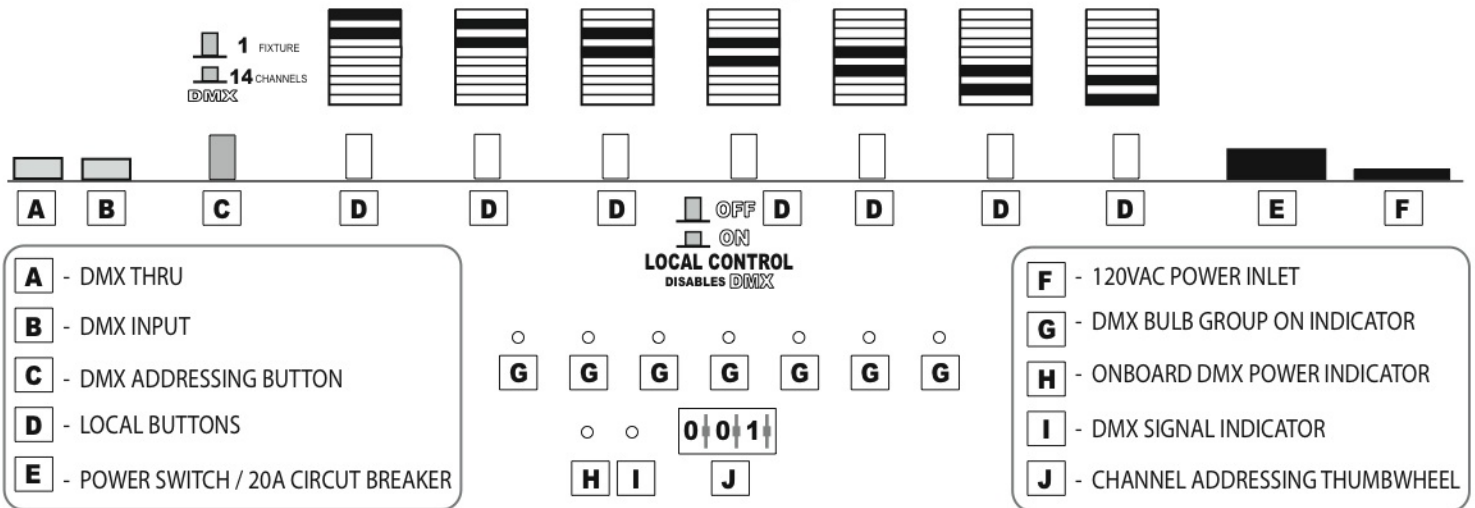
1 FIXTURE
14 CHANNELS
DMX

A B C D D D OFF D D D D E F
ON
LOCAL CONTROL
DISABLES DMX

A - DMX THRU
B - DMX INPUT
C - DMX ADDRESSING BUTTON
D - LOCAL BUTTONS
E - POWER SWITCH / 20A CIRCUT BREAKER

G G G G G G G

H I 0 0 1 J

F - 120VAC POWER INLET
G - DMX BULB GROUP ON INDICATOR
H - ONBOARD DMX POWER INDICATOR
I - DMX SIGNAL INDICATOR
J - CHANNEL ADDRESSING THUMBWHEEL